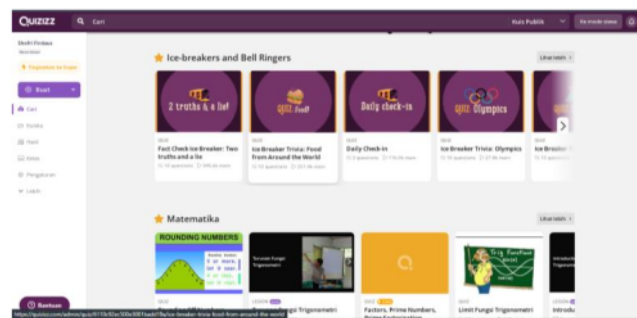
QUIZIZZ
Cari
Kuis Publik
Ke mode siswa

Shofi Firdaus
Member
Tingkatkan ke Super

Buat
Cari
Koleksi
Hasil
Kelas
Pengaturan
Lebih

Ice-breakers and Bell Ringers
Lihat lebih

2 truths & a lie!
QUIZ
Fact Check Ice Breaker: Two truths and a lie
10 questions 946,4k main

QUIZ Food!
QUIZ
Ice Breaker Trivia: Food from Around the World
10 questions 221,4k main

Daily check-in
QUIZ
Daily Check-in
3 questions 176,5k main

QUIZ Olympics
QUIZ
Ice Breaker Trivia: Olympics
10 questions 37,9k main

QUIZ
Ice Breaker
10 questions

Matematika
Lihat lebih

ROUNDING NUMBERS
QUIZ

Turunan Fungsi Trigonometri
LESSON
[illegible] Trigonometri

QUIZ
Factors, Prime Numbers, Prime Factorization

Trig Function Limits
QUIZ
Limit Fungsi Trigonometri

LESSON
Introdu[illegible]

Bantuan
https://quizizz.com/admin/quiz/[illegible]/ice-breaker-trivia-food-from-around-the-world